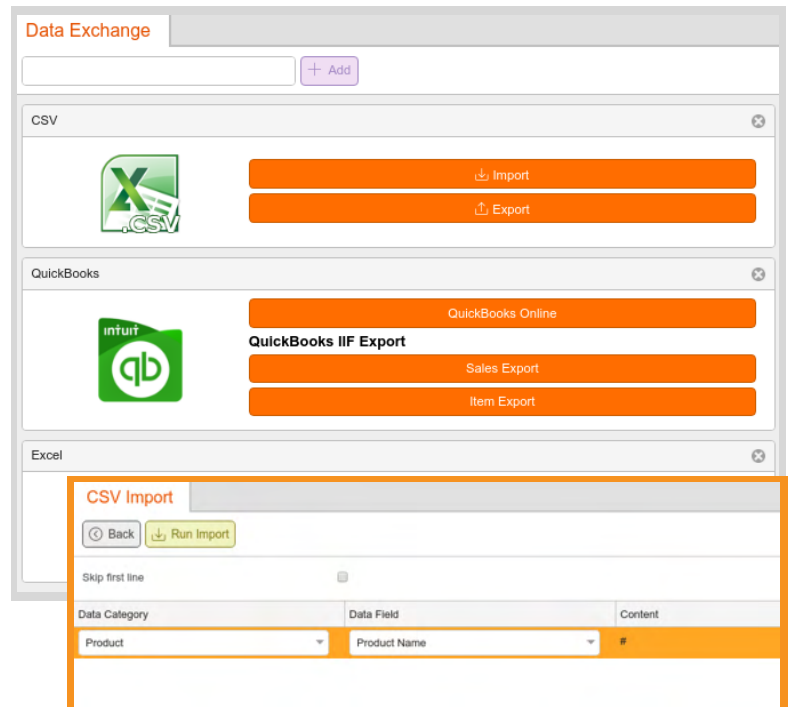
Data Exchange

Add

CSV

.CSV

Import

Export

QuickBooks

intuit

qb

QuickBooks Online

QuickBooks IIF Export

Sales Export

Item Export

Excel

CSV Import

Back

Run Import

Skip first line

| Data Category | Data Field | Content |
|---|---|---|
| Product | Product Name | # |